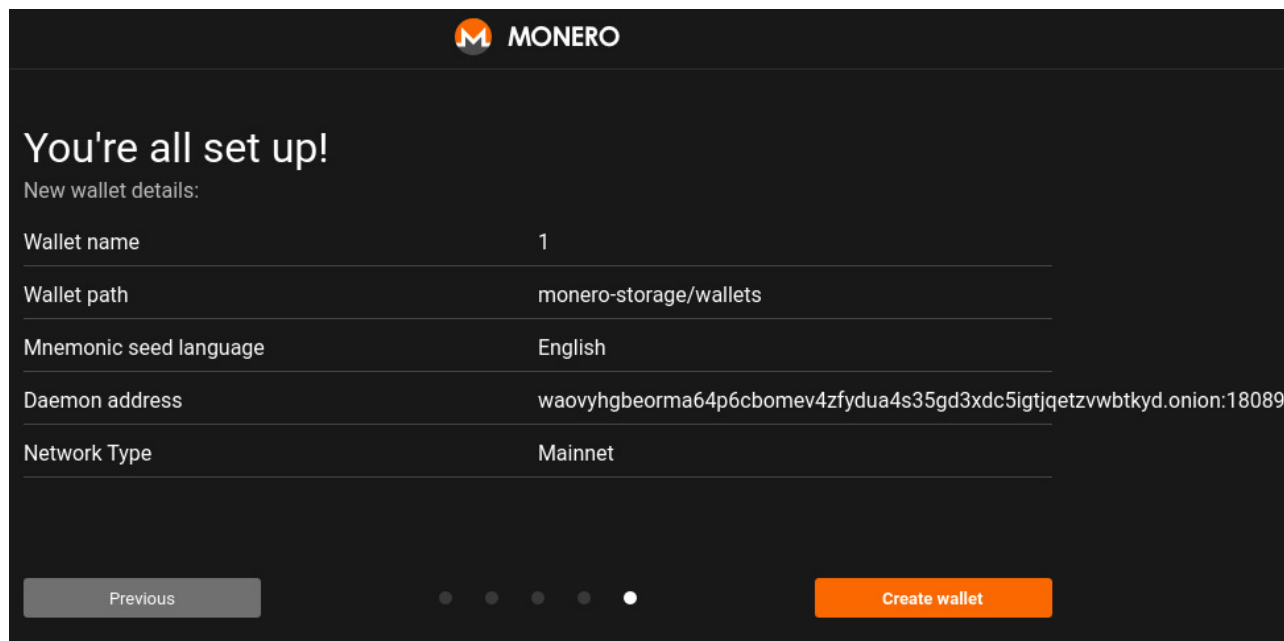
MONERO

You're all set up!
New wallet details:

| | |
|---|---|
| Wallet name | 1 |
| Wallet path | monero-storage/wallets |
| Mnemonic seed language | English |
| Daemon address | waovyhgbeorma64p6cbomev4zfydua4s35gd3xdc5igtjqetzvwbtkyd.onion:18089 |
| Network Type | Mainnet |

Previous

Create wallet